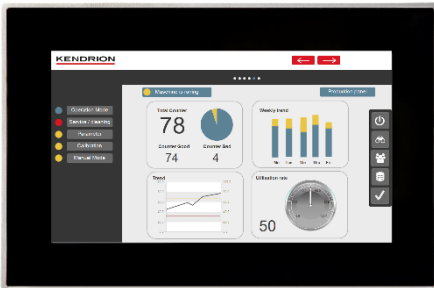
KENDRION

Machine is running

Production order

Operation Mode

Service / cleaning

Parameter

Calibration

Manual Mode

Total Counter

78

Counter Good

74

Counter Bad

4

Weekly trend

Trend

Utilization rate

50